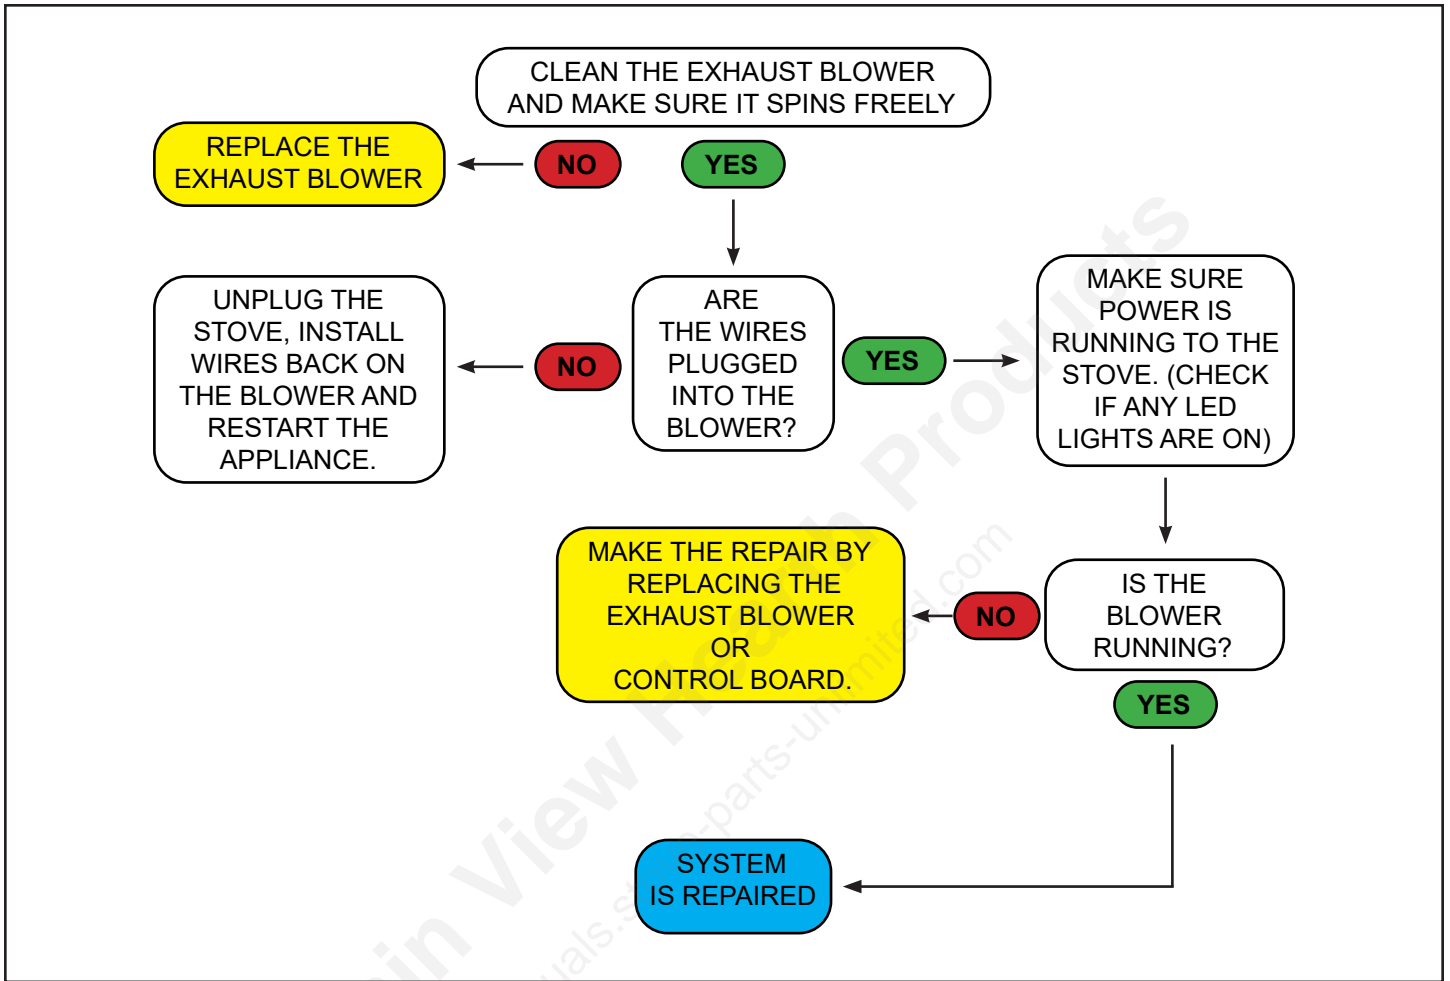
CLEAN THE EXHAUST BLOWER AND MAKE SURE IT SPINS FREELY

REPLACE THE EXHAUST BLOWER

NO

YES

UNPLUG THE STOVE, INSTALL WIRES BACK ON THE BLOWER AND RESTART THE APPLIANCE.

NO

ARE THE WIRES PLUGGED INTO THE BLOWER?

YES

MAKE SURE POWER IS RUNNING TO THE STOVE. (CHECK IF ANY LED LIGHTS ARE ON)

MAKE THE REPAIR BY REPLACING THE EXHAUST BLOWER OR CONTROL BOARD.

NO

IS THE BLOWER RUNNING?

YES

SYSTEM IS REPAIRED

in View Products

manuals.stove-parts-unlimited.com